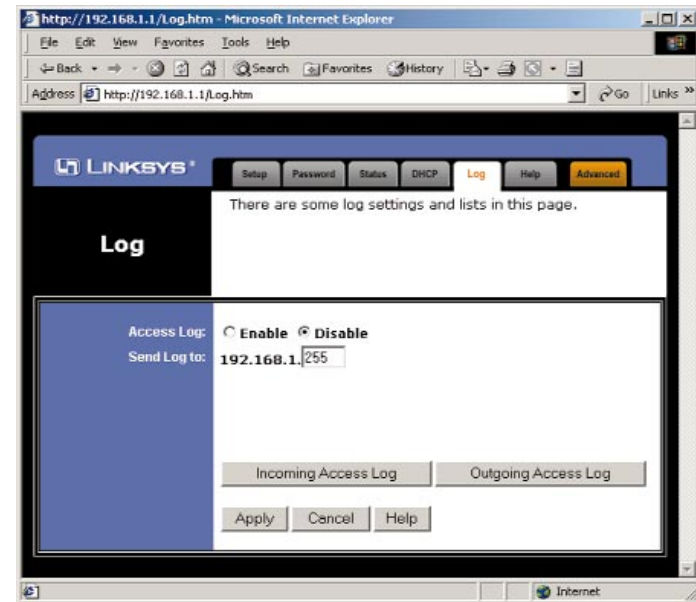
http://192.168.1.1/Log.htm - Microsoft Internet Explorer

File Edit View Favorites Tools Help

Back Search Favorites History

Address http://192.168.1.1/Log.htm Go Links »

LINKSYS®

Setup Password Status DHCP Log Help Advanced

There are some log settings and lists in this page.

Log

Access Log: Enable Disable

Send Log to: 192.168.1. 255

Incoming Access Log Outgoing Access Log

Apply Cancel Help

Internet